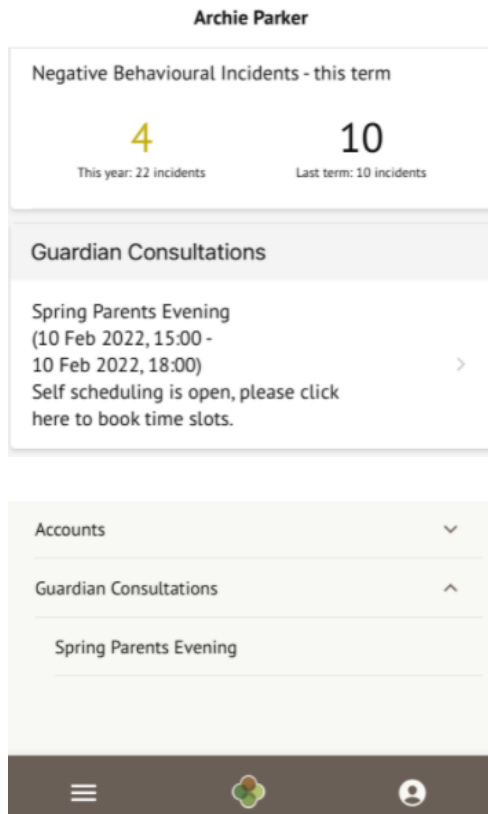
Archie Parker

Negative Behavioural Incidents - this term

4
This year: 22 incidents

10
Last term: 10 incidents

Guardian Consultations

Spring Parents Evening
(10 Feb 2022, 15:00 -
10 Feb 2022, 18:00)
Self scheduling is open, please click here to book time slots.

Accounts

Guardian Consultations

Spring Parents Evening